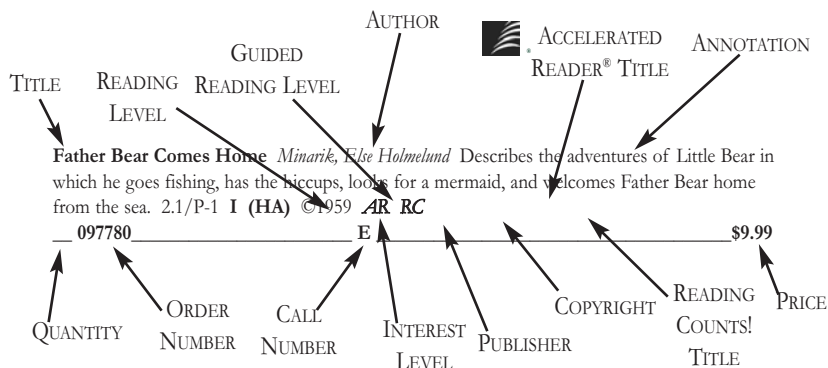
AUTHOR

GUIDED READING LEVEL

ACCELERATED READER® TITLE

ANNOTATION

TITLE

READING LEVEL

**Father Bear Comes Home** *Minarik, Else Holmelund* Describes the adventures of Little Bear in which he goes fishing, has the hiccups, looks for a mermaid, and welcomes Father Bear home from the sea. 2.1/P-1 **I (HA)** ©1959 *AR RC*

__ **097780**________________________ **E** ____________________________________ **$9.99**

QUANTITY

ORDER NUMBER

CALL NUMBER

INTEREST LEVEL

PUBLISHER

COPYRIGHT

READING COUNTS! TITLE

PRICE